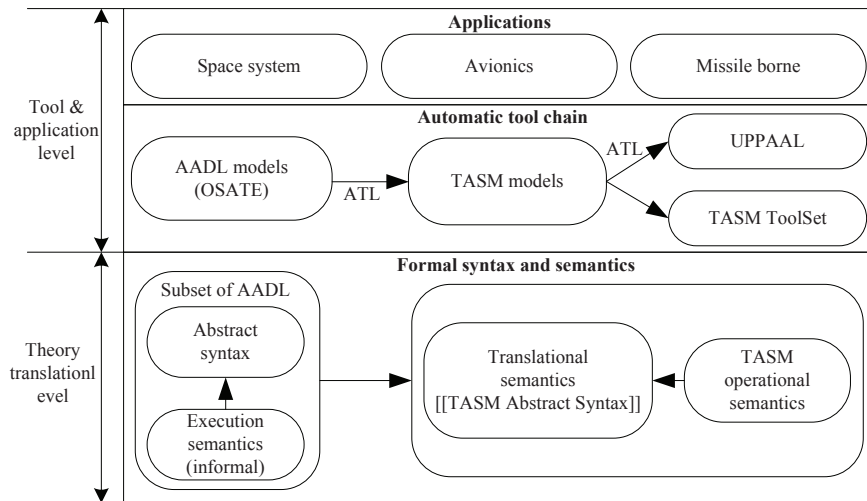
Tool & application level

Applications

Space system

Avionics

Missile borne

Automatic tool chain

AADL models (OSATE)

ATL

TASM models

ATL

UPPAAL

TASM ToolSet

Theory translationl evel

Formal syntax and semantics

Subset of AADL

Abstract syntax

Execution semantics (informal)

Translational semantics [[TASM Abstract Syntax]]

TASM operational semantics